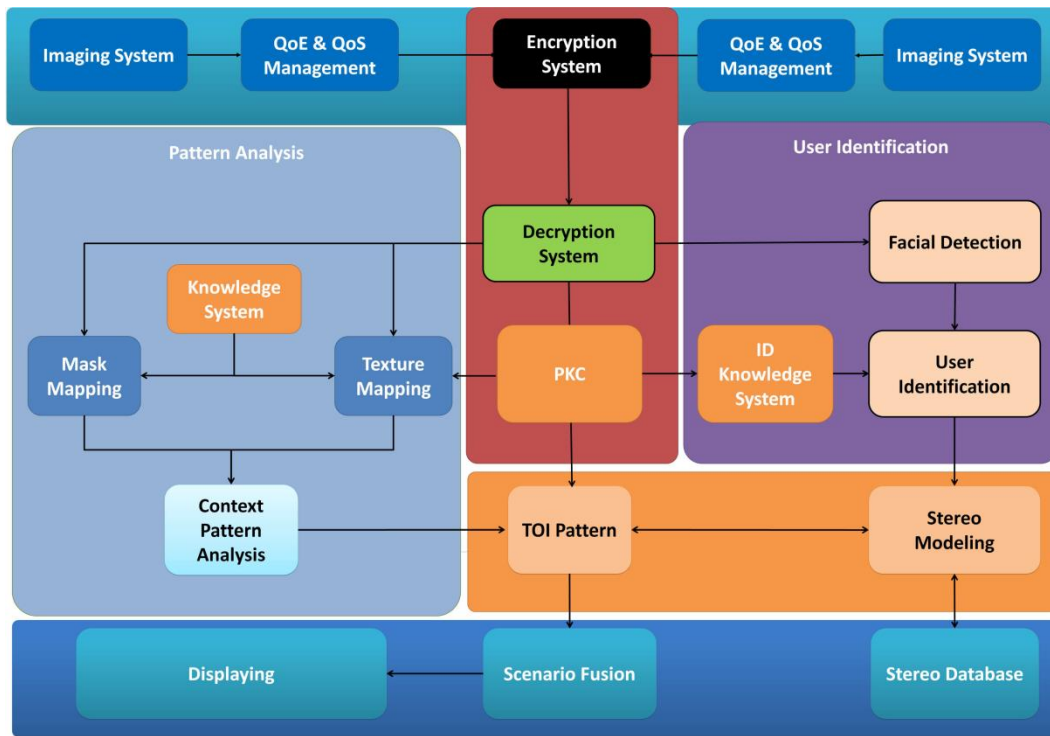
Imaging System

QoE & QoS Management

Encryption System

QoE & QoS Management

Imaging System

Pattern Analysis

User Identification

Decryption System

Facial Detection

Knowledge System

Mask Mapping

Texture Mapping

PKC

ID Knowledge System

User Identification

Context Pattern Analysis

TOI Pattern

Stereo Modeling

Displaying

Scenario Fusion

Stereo Database